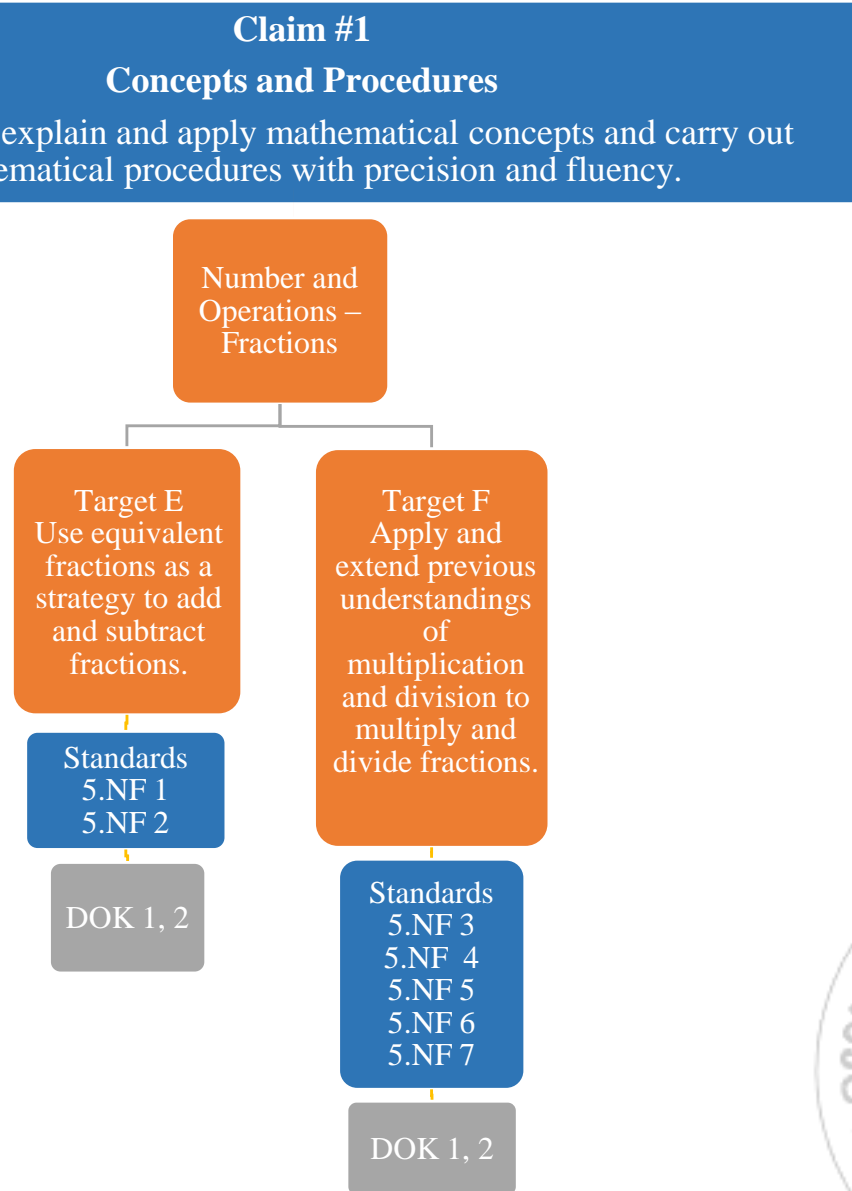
Claim #1

Concepts and Procedures

explain and apply mathematical concepts and carry out ematical procedures with precision and fluency.

Number and Operations – Fractions

Target E
Use equivalent fractions as a strategy to add and subtract fractions.

Standards
5.NF 1
5.NF 2

DOK 1, 2

Target F
Apply and extend previous understandings of multiplication and division to multiply and divide fractions.

Standards
5.NF 3
5.NF 4
5.NF 5
5.NF 6
5.NF 7

DOK 1, 2